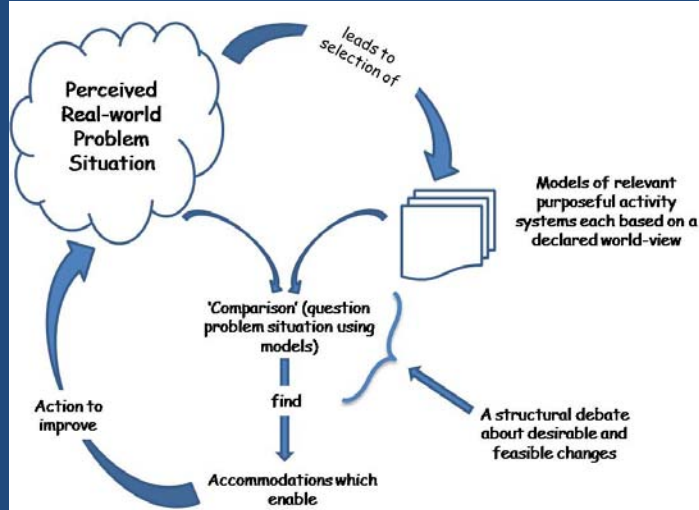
Perceived Real-world Problem Situation

leads to selection of

Models of relevant purposeful activity systems each based on a declared world-view

'Comparison' (question problem situation using models)

find

Accommodations which enable

Action to improve

A structural debate about desirable and feasible changes